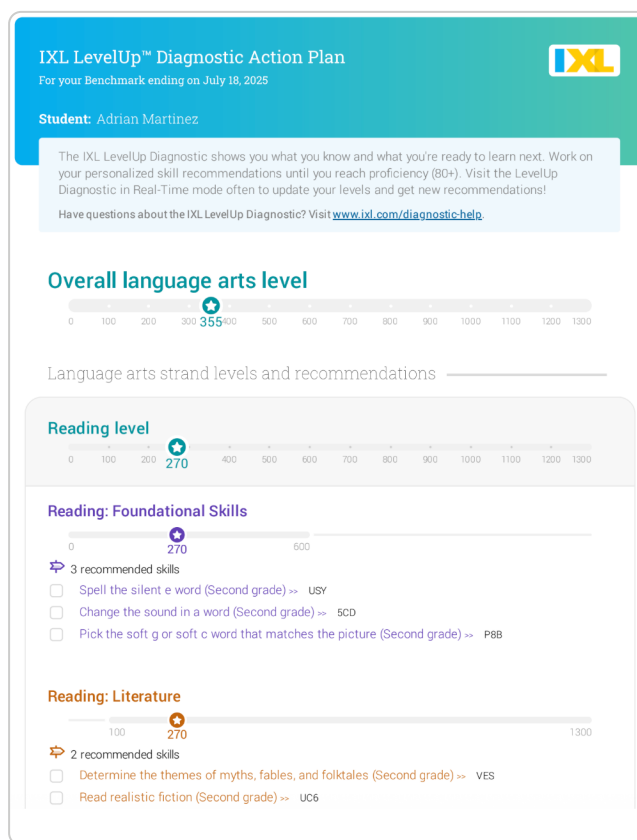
IXL LevelUp™ Diagnostic Action Plan
For your Benchmark ending on July 18, 2025

IXL

Student: Adrian Martinez

The IXL LevelUp Diagnostic shows you what you know and what you're ready to learn next. Work on your personalized skill recommendations until you reach proficiency (80+). Visit the LevelUp Diagnostic in Real-Time mode often to update your levels and get new recommendations!

Have questions about the IXL LevelUp Diagnostic? Visit www.ixl.com/diagnostic-help.

Overall language arts level

0 100 200 300 355 400 500 600 700 800 900 1000 1100 1200 1300

Language arts strand levels and recommendations

Reading level

0 100 200 270 400 500 600 700 800 900 1000 1100 1200 1300

Reading: Foundational Skills

0 270 600

3 recommended skills

Spell the silent e word (Second grade) >> USY

Change the sound in a word (Second grade) >> 5CD

Pick the soft g or soft c word that matches the picture (Second grade) >> P8B

Reading: Literature

100 270 1300

2 recommended skills

Determine the themes of myths, fables, and folktales (Second grade) >> VES

Read realistic fiction (Second grade) >> UC6